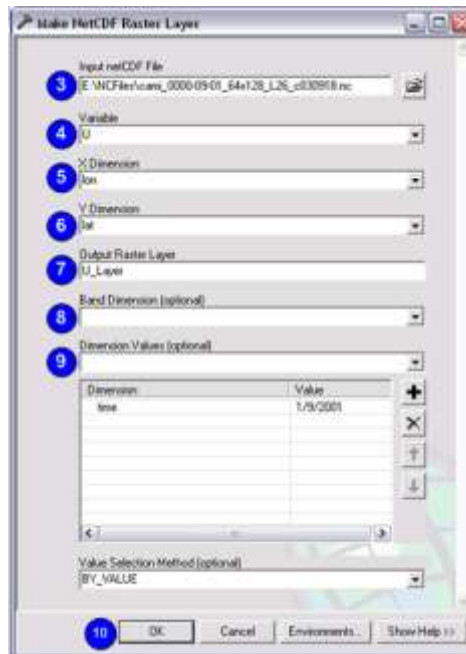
Make NetCDF Raster Layer

Input netCDF File
3 E:\NCFiles\cami_0000-09-01_64x128_L26_c030918.nc

Variable
4 U

X Dimension
5 lon

Y Dimension
6 lat

Output Raster Layer
7 U_Layer

Band Dimension (optional)
8

Dimension Values (optional)
9

| Dimension | Value |
|---|---|
| time | 1/9/2001 |

Value Selection Method (optional)
BY_VALUE

10 OK Cancel Environments... Show Help >>